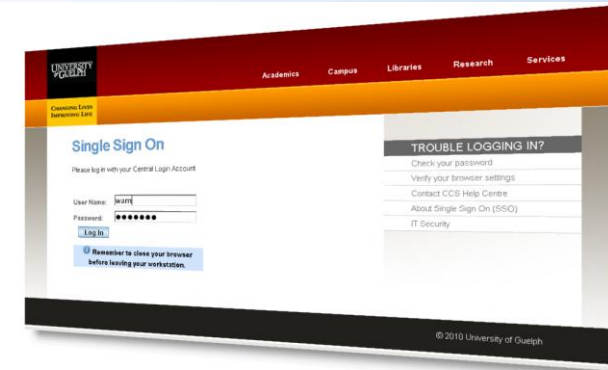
UNIVERSITY of GUELPH

Academics Campus Libraries Research Services

CHANGING LIVES IMPROVING LIFE

Single Sign On

Please log in with your Central Login Account

User Name: wam

Password: •••••••

Log In

Remember to close your browser before leaving your workstation.

TROUBLE LOGGING IN?

Check your password

Verify your browser settings

Contact CCS Help Centre

About Single Sign On (SSO)

IT Security

© 2010 University of Guelph